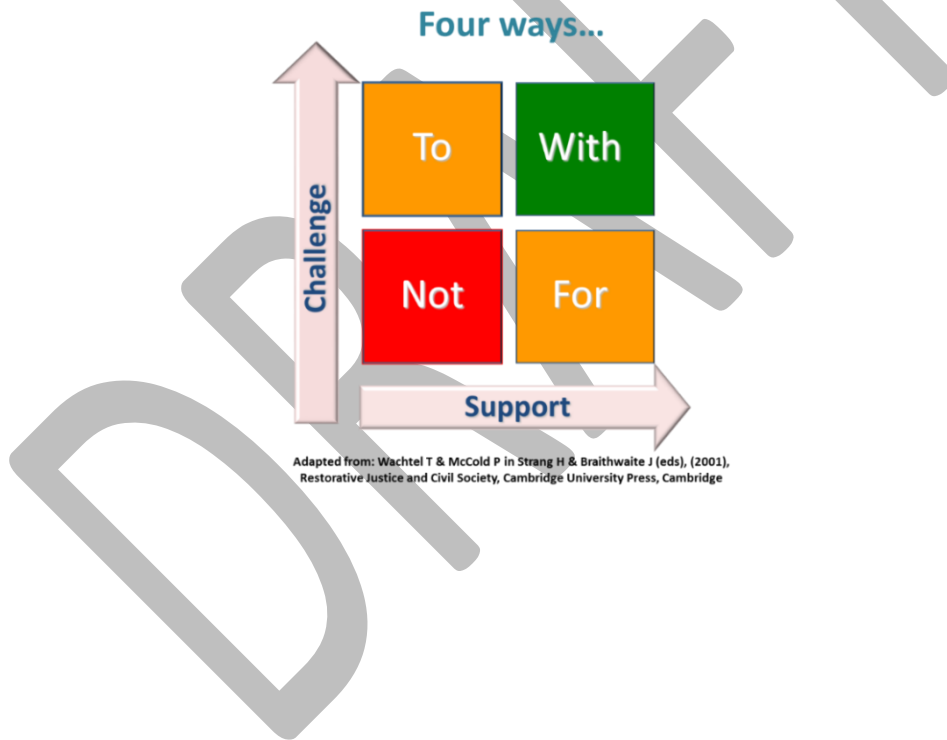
Four ways...

Challenge

To

With

Not

For

Support

Adapted from: Wachtel T & McCold P in Strang H & Braithwaite J (eds), (2001), Restorative Justice and Civil Society, Cambridge University Press, Cambridge

DRAFT